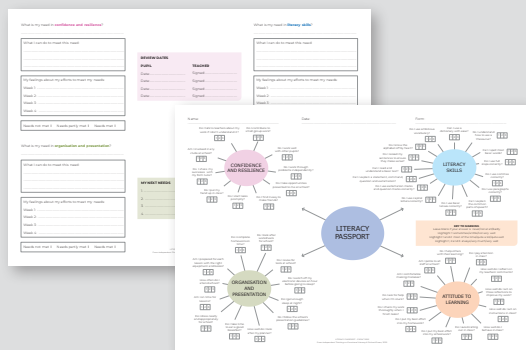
What is my need in confidence and resilience?

What can I do to meet this need:

My feelings about my efforts to meet my needs:
Week 1
Week 2
Week 3
Week 4

Needs not met | Needs partly met | Needs all met

REVIEW DATES
PUPIL
Date
Date
Date
TEACHER
Signed
Signed
Signed

What is my need in literacy skills?

What can I do to meet this need:

My feelings about my efforts to meet my needs:
Week 1
Week 2
Week 3
Week 4

Needs not met | Needs partly met | Needs all met

What is my need in organisation and presentation?

What can I do to meet this need:

My feelings about my efforts to meet my needs:
Week 1
Week 2
Week 3
Week 4

Needs not met | Needs partly met | Needs all met

MY NEXT NEEDS

Name
Date
Form

CONFIDENCE AND RESILIENCE

LITERACY SKILLS

LITERACY PASSPORT

ORGANISATION AND PRESENTATION

ATTITUDE TO LEARNING

KEY TO MARKING

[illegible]